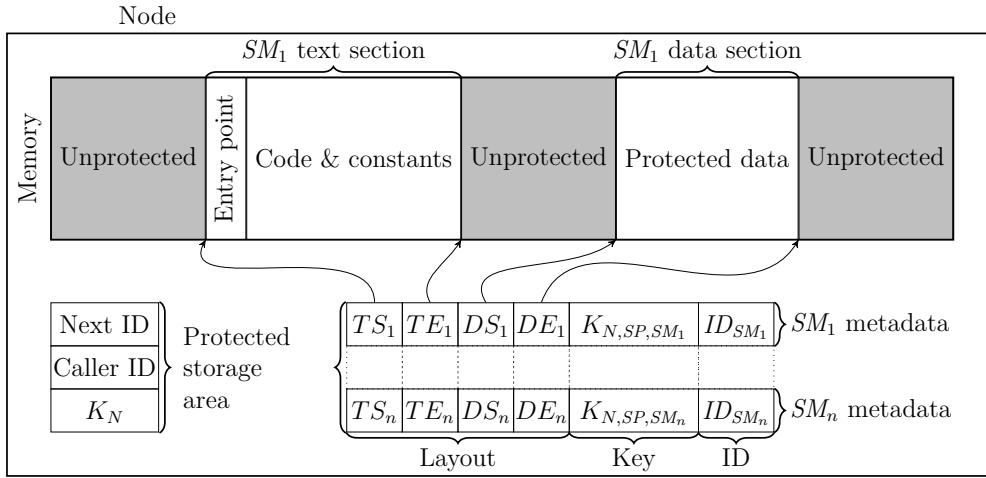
Node

$SM_1$ text section

$SM_1$ data section

Memory

Unprotected

Entry point

Code & constants

Unprotected

Protected data

Unprotected

| Next ID |
|---|
| Caller ID |
| $K_N$ |

Protected storage area

| $TS_1$ | $TE_1$ | $DS_1$ | $DE_1$ | $K_{N,SP,SM_1}$ | $ID_{SM_1}$ |
|---|---|---|---|---|---|
| | | | | | |
| $TS_n$ | $TE_n$ | $DS_n$ | $DE_n$ | $K_{N,SP,SM_n}$ | $ID_{SM_n}$ |

$SM_1$ metadata

$SM_n$ metadata

Layout

Key

ID